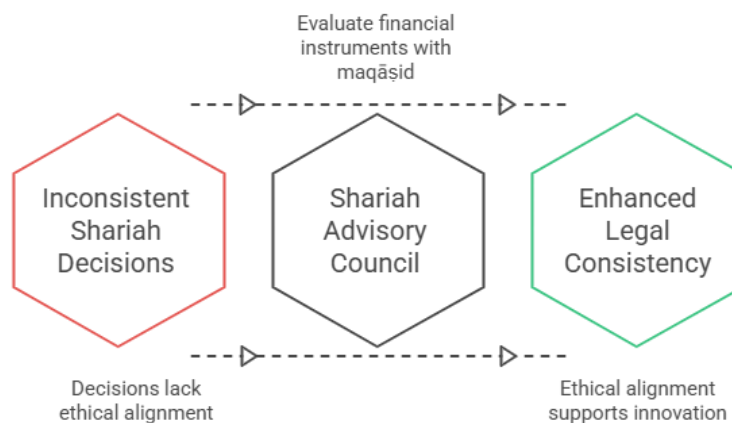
Evaluate financial instruments with maqāṣid

Inconsistent Shariah Decisions

Shariah Advisory Council

Enhanced Legal Consistency

Decisions lack ethical alignment

Ethical alignment supports innovation